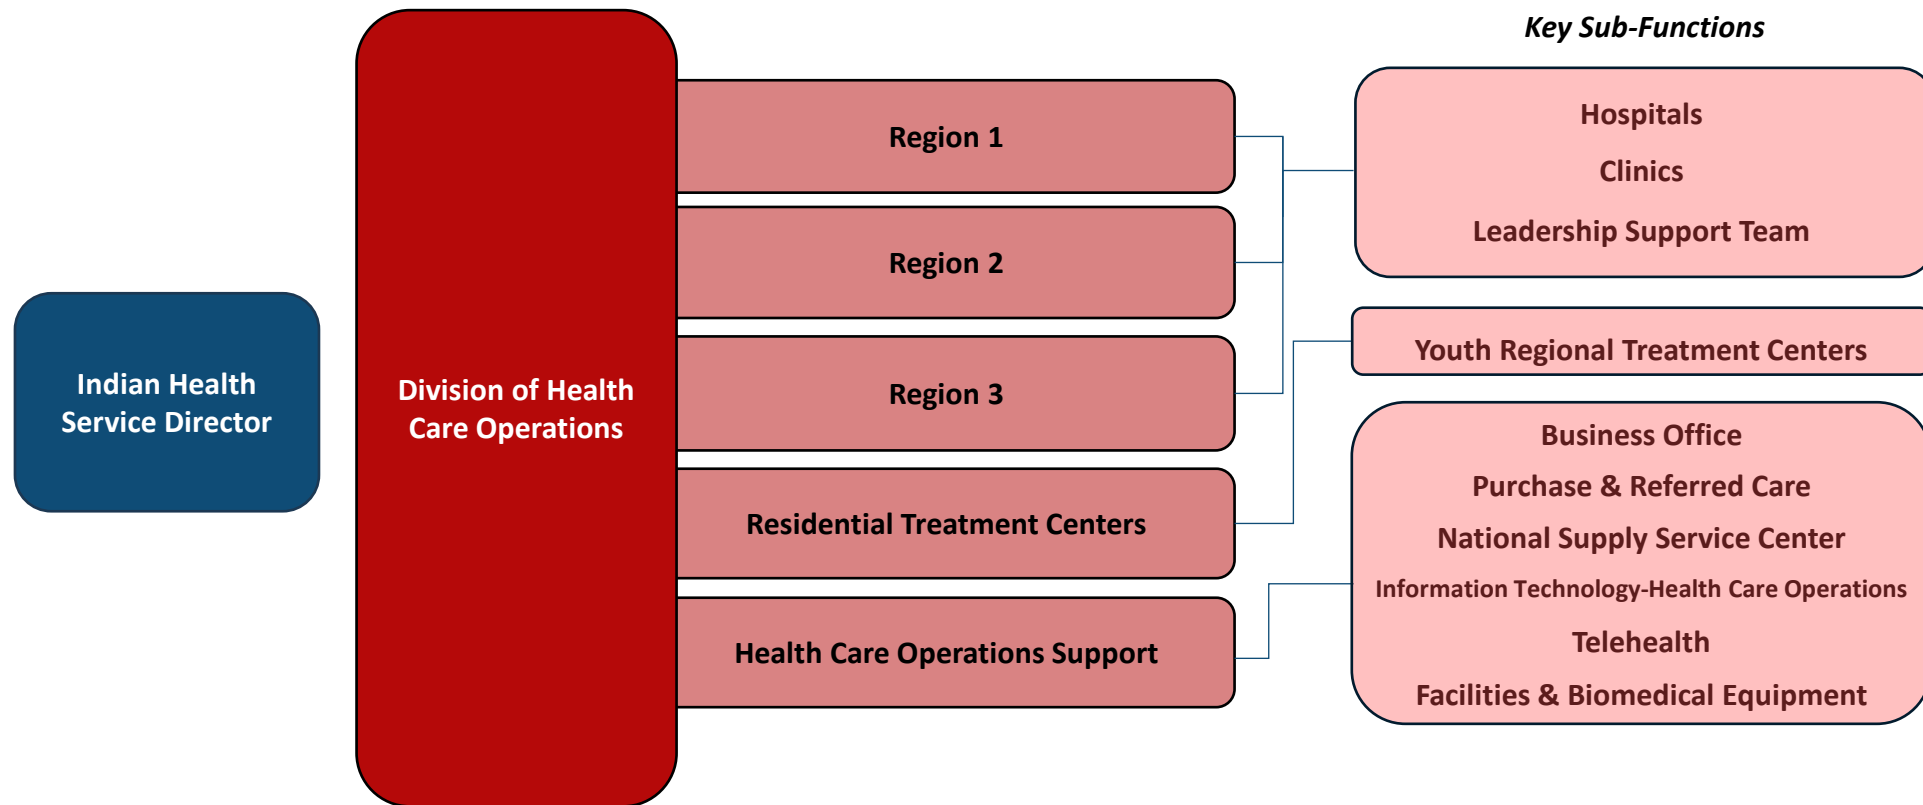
Indian Health Service Director

Division of Health Care Operations

Region 1

Region 2

Region 3

Residential Treatment Centers

Health Care Operations Support

Key Sub-Functions

Hospitals

Clinics

Leadership Support Team

Youth Regional Treatment Centers

Business Office

Purchase & Referred Care

National Supply Service Center

Information Technology-Health Care Operations

Telehealth

Facilities & Biomedical Equipment